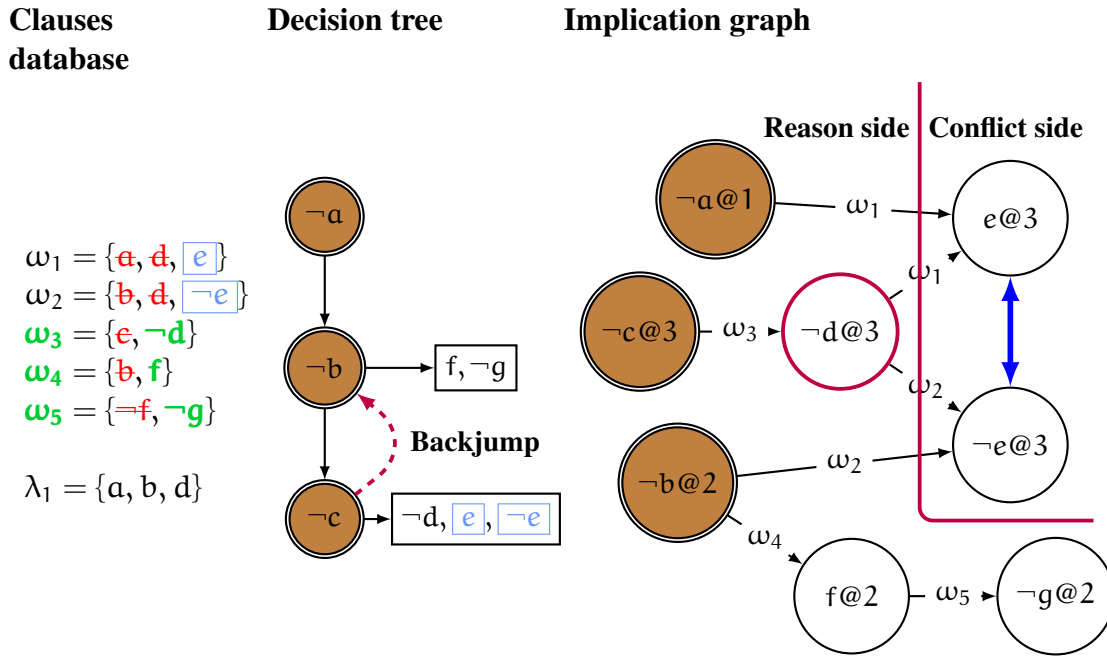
Clauses database

Decision tree

Implication graph

$\omega_1 = \{a, d, e\}$
$\omega_2 = \{b, d, \neg e\}$
$\omega_3 = \{e, \neg d\}$
$\omega_4 = \{b, f\}$
$\omega_5 = \{\neg f, \neg g\}$

$\lambda_1 = \{a, b, d\}$

$\neg a$

$\neg b$

$f, \neg g$

Backjump

$\neg c$

$\neg d, e, \neg e$

Reason side

Conflict side

$\neg a@1$

$\omega_1$

$e@3$

$\omega_1$

$\neg c@3$

$\omega_3$

$\neg d@3$

$\omega_2$

$\neg b@2$

$\omega_2$

$\neg e@3$

$\omega_4$

$f@2$

$\omega_5$

$\neg g@2$